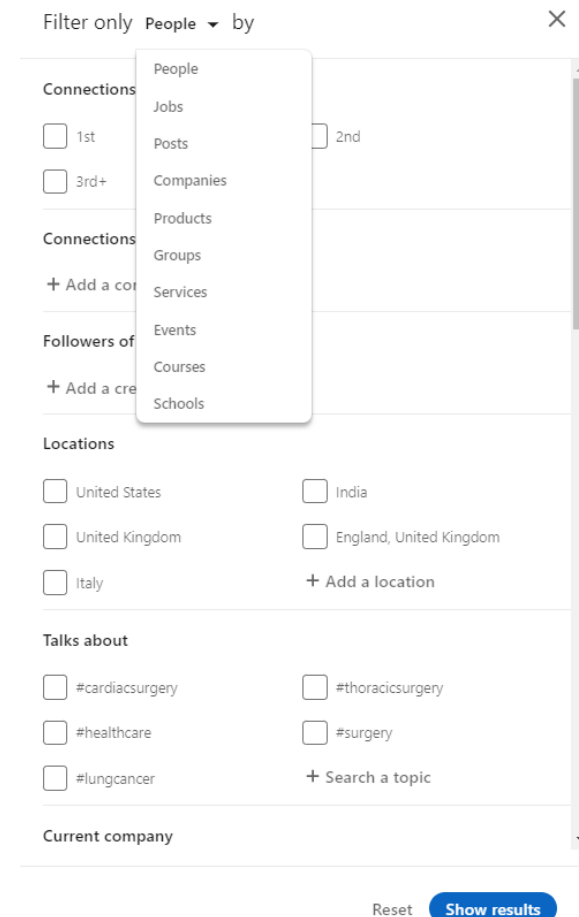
Filter only People by

People
Jobs
Posts
Companies
Products
Groups
Services
Events
Courses
Schools

Connections

1st

2nd

3rd+

Connections

+ Add a co

Followers of

+ Add a cre

Locations

United States

India

United Kingdom

England, United Kingdom

Italy

+ Add a location

Talks about

#cardiacsurgery

#thoracicsurgery

#healthcare

#surgery

#lungcancer

+ Search a topic

Current company

Reset

Show results